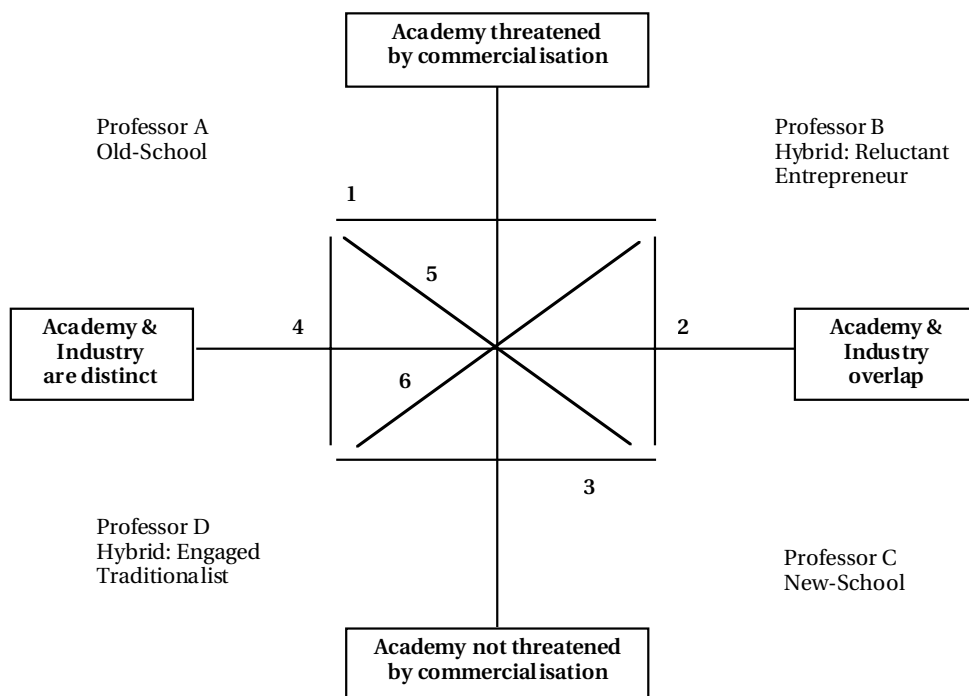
Academy threatened by commercialisation

Professor A
Old-School

Professor B
Hybrid: Reluctant Entrepreneur

1

5

Academy & Industry are distinct

4

2

Academy & Industry overlap

6

3

Professor D
Hybrid: Engaged Traditionalist

Professor C
New-School

Academy not threatened by commercialisation